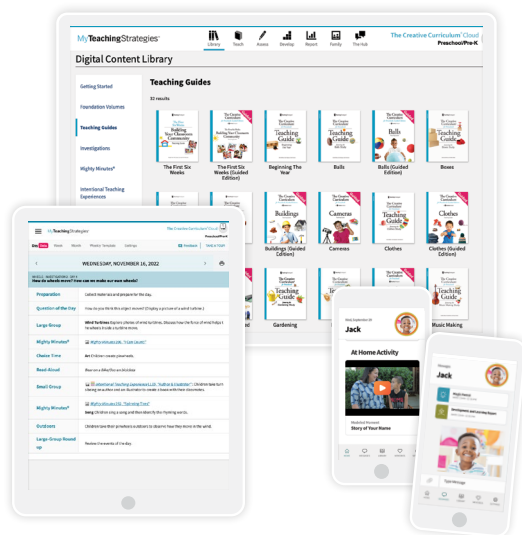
MyTeachingStrategies

Library Teach Assess Develop Report Family The Hub

The Creative Curriculum® Cloud
Preschool/Pre-K

Digital Content Library

Getting Started
Foundation Volumes
Teaching Guides
Investigations
Mighty Minutes®
Intentional Teaching Experiences

Teaching Guides

32 results

Building Your Classroom Community

The First Six Weeks

The First Six Weeks (Guided Edition)

Teaching Guide

Beginning The Year

Balls

Balls

Balls (Guided Edition)

Boxes

Buildings

Buildings (Guided Edition)

Cameras

Cameras

Clothes

Clothes

Clothes (Guided Edition)

Gardening

Music Making

MyTeachingStrategies

The Creative Curriculum® Cloud

Day Week Month Weekly Template Settings

WEDNESDAY, NOVEMBER 16, 2022

How do wheels move? How can we make our own wheels?

| Preparation | Collect materials and prepare for the day. |
|---|---|
| Question of the Day | How do you think this object moves? (Display a picture of a wind turbine.) |
| Large Group | Wind Turbines: Explore photos of wind turbines. Discuss how the force of wind helps turbines to make electricity. |
| Mighty Minutes® | "Table Count" |
| Choice Time | Art: Children create pinwheels. |
| Read-Aloud | Read on a Wind Turbine |
| Small Group | Intentional Teaching Experiences LL02, "Author & Illustrator": Children take turns drawing pinwheels and use illustration to create a book with their classmates. |
| Mighty Minutes® | "Spinning Tires" Song: Children sing a song and then identify the rhyming words. |
| Outdoors | Children take their pinwheels outdoors to observe how they move in the wind. |
| Large-Group Round-up | Review the events of the day. |

Jack

At Home Activity

Story of Your Name

Messages

Jack

Type Message